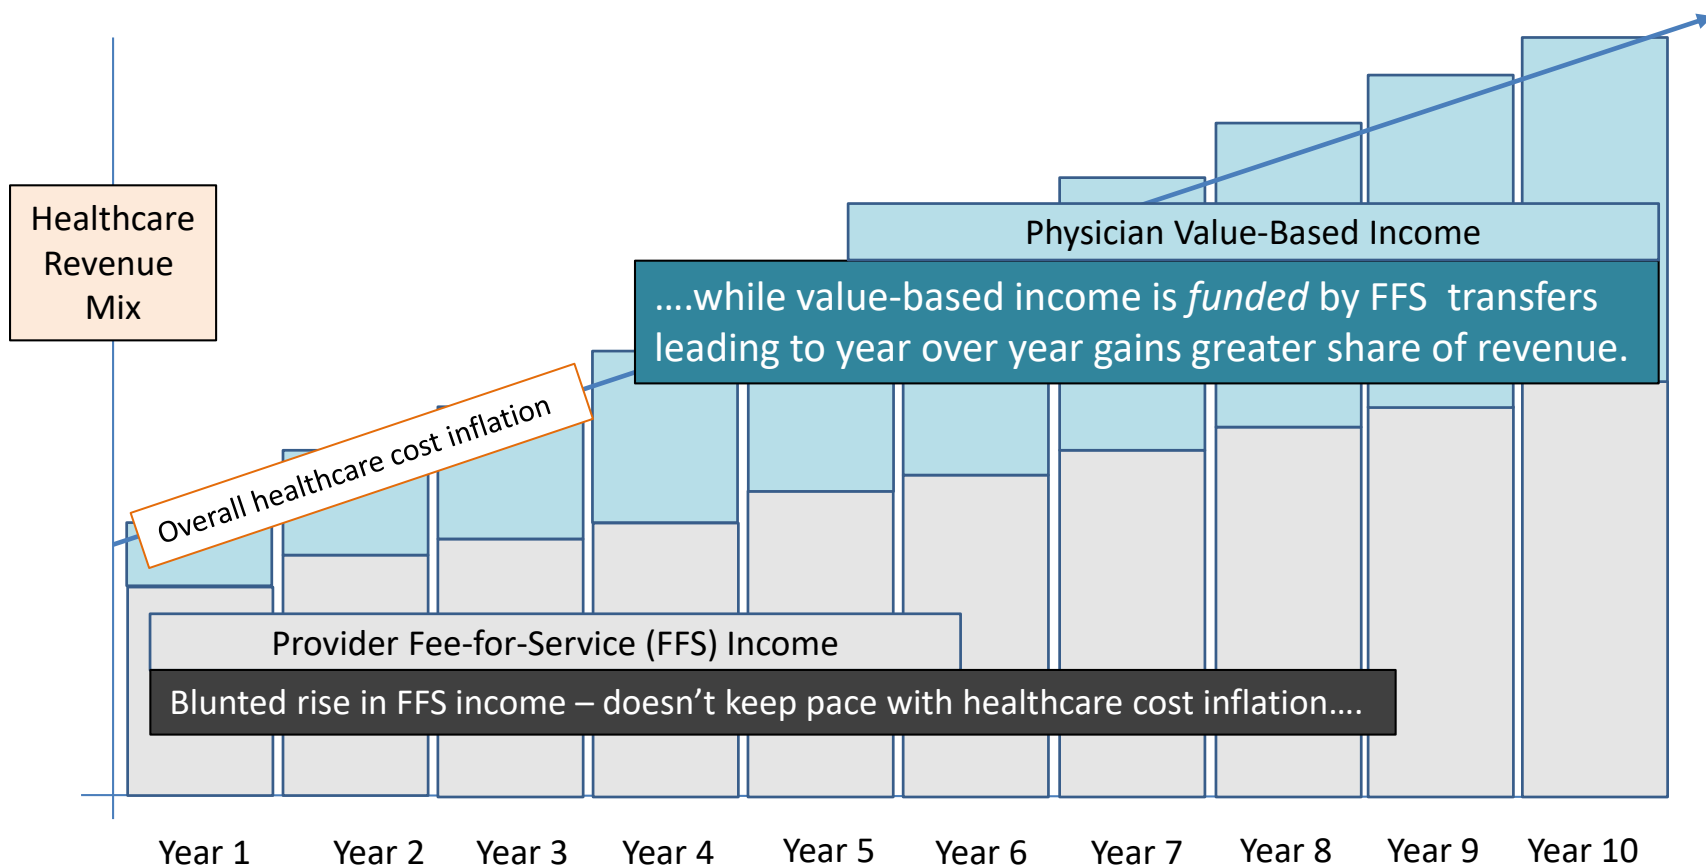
Healthcare Revenue Mix

Physician Value-Based Income

....while value-based income is *funded* by FFS transfers leading to year over year gains greater share of revenue.

Overall healthcare cost inflation

Provider Fee-for-Service (FFS) Income

Blunted rise in FFS income – doesn't keep pace with healthcare cost inflation....

Year 1 Year 2 Year 3 Year 4 Year 5 Year 6 Year 7 Year 8 Year 9 Year 10